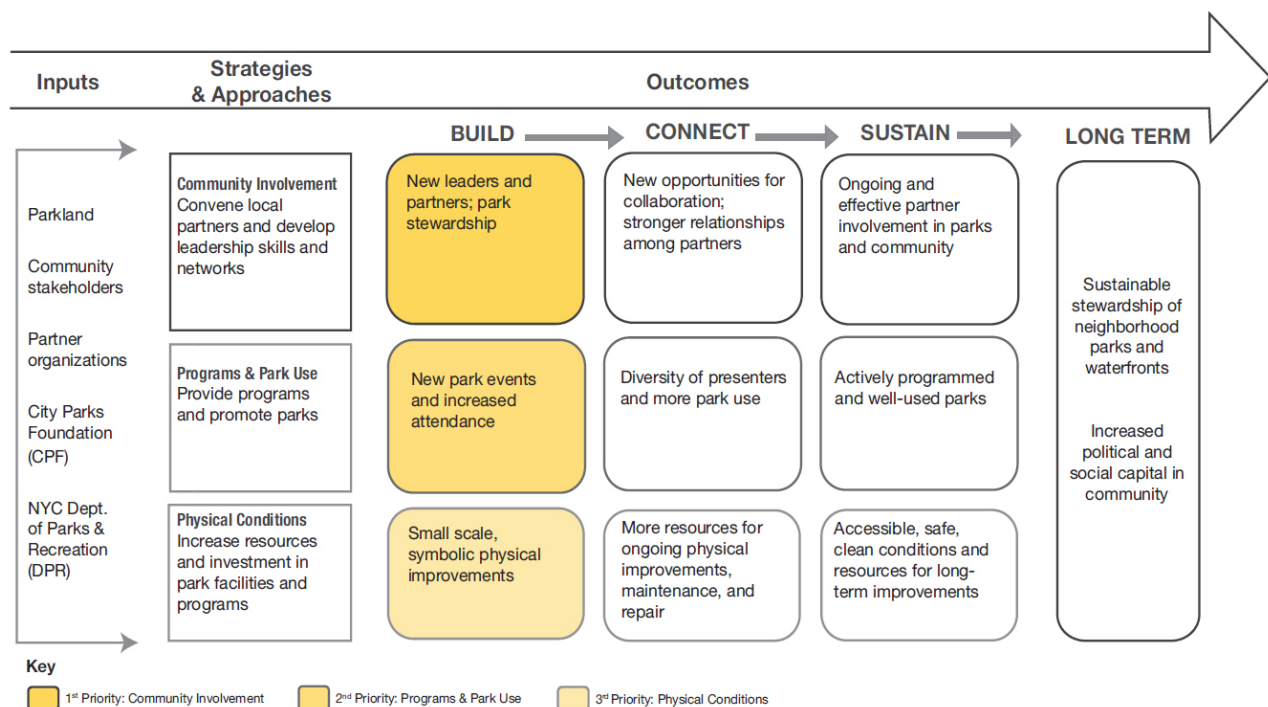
Inputs

Strategies & Approaches

Outcomes

BUILD

CONNECT

SUSTAIN

LONG TERM

Parkland

Community stakeholders

Partner organizations

City Parks Foundation (CPF)

NYC Dept. of Parks & Recreation (DPR)

Community Involvement
Convene local partners and develop leadership skills and networks

New leaders and partners; park stewardship

New opportunities for collaboration; stronger relationships among partners

Ongoing and effective partner involvement in parks and community

Sustainable stewardship of neighborhood parks and waterfronts

Increased political and social capital in community

Programs & Park Use
Provide programs and promote parks

New park events and increased attendance

Diversity of presenters and more park use

Actively programmed and well-used parks

Physical Conditions
Increase resources and investment in park facilities and programs

Small scale, symbolic physical improvements

More resources for ongoing physical improvements, maintenance, and repair

Accessible, safe, clean conditions and resources for long-term improvements

Key

1st Priority: Community Involvement

2nd Priority: Programs & Park Use

3rd Priority: Physical Conditions